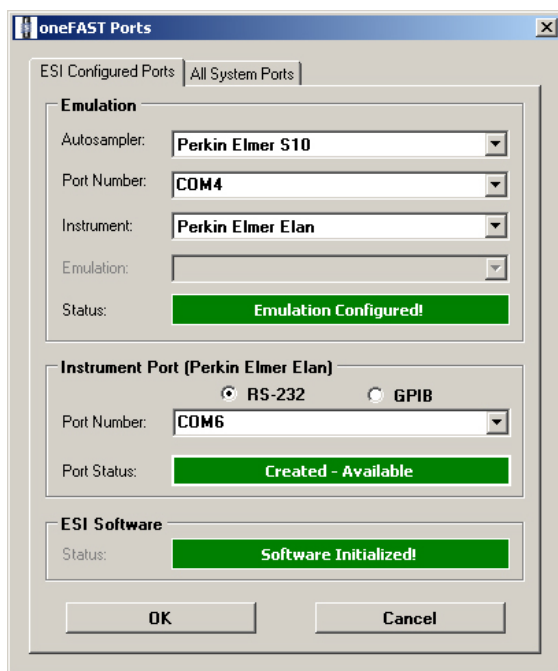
oneFAST Ports

ESI Configured Ports | All System Ports

Emulation

Autosampler: Perkin Elmer S10

Port Number: COM4

Instrument: Perkin Elmer Elan

Emulation:

Status: Emulation Configured!

Instrument Port (Perkin Elmer Elan)

RS-232 GPIB

Port Number: COM6

Port Status: Created - Available

ESI Software

Status: Software Initialized!

OK Cancel